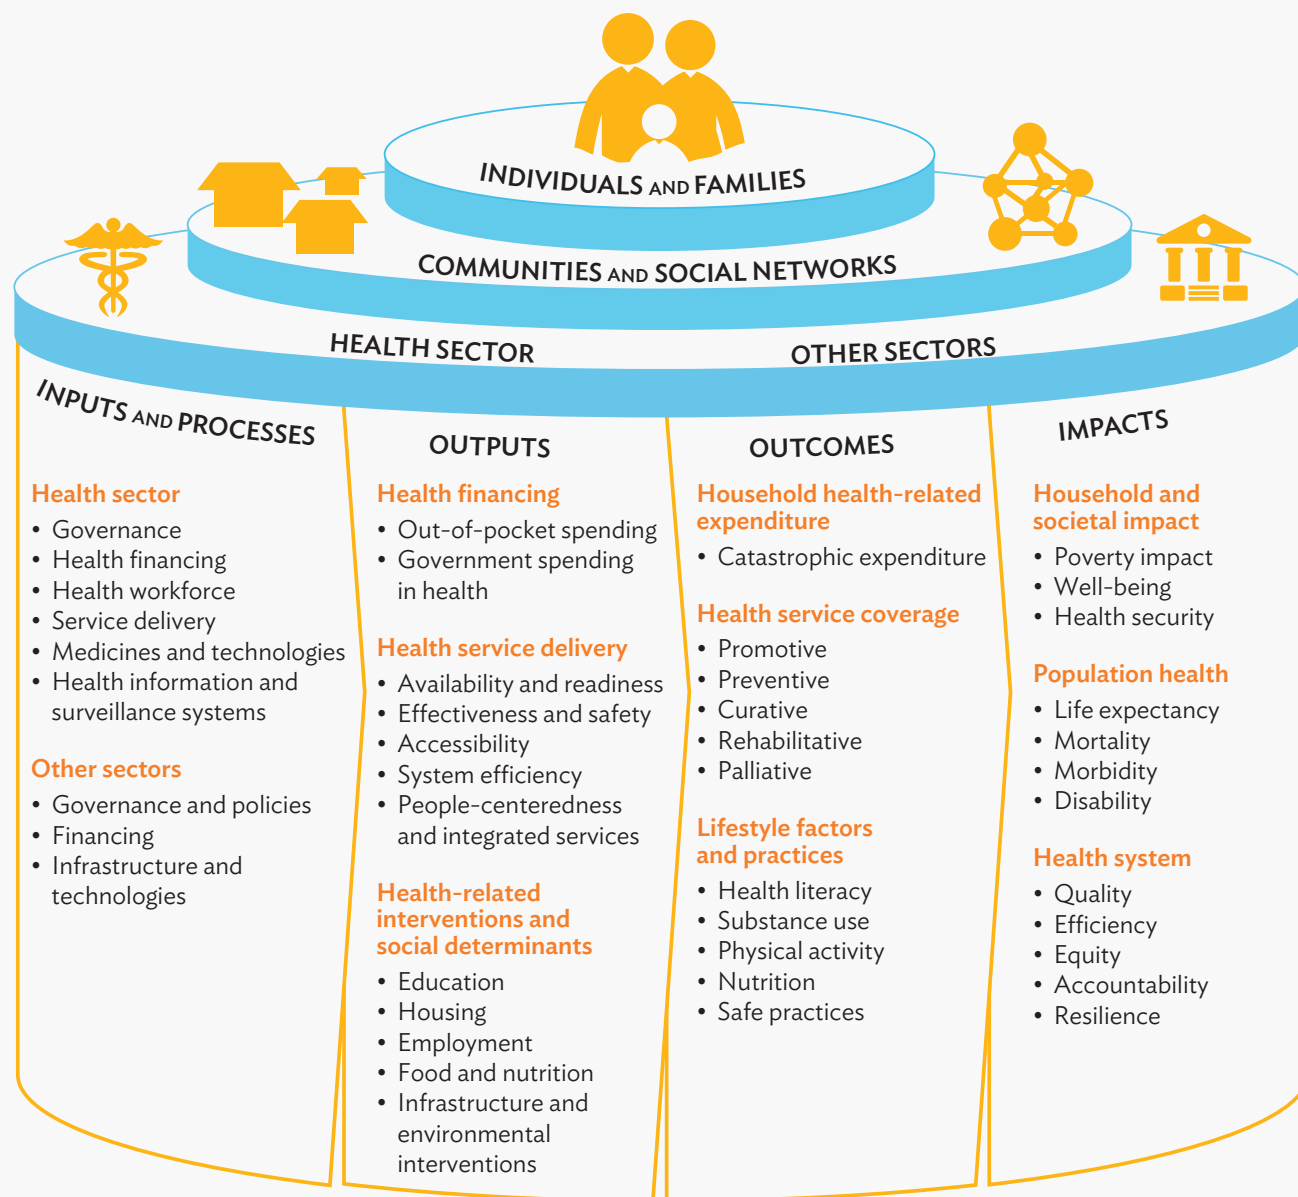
INDIVIDUALS AND FAMILIES

COMMUNITIES AND SOCIAL NETWORKS

HEALTH SECTOR

OTHER SECTORS

INPUTS AND PROCESSES

Health sector
• Governance
• Health financing
• Health workforce
• Service delivery
• Medicines and technologies
• Health information and surveillance systems

Other sectors
• Governance and policies
• Financing
• Infrastructure and technologies

OUTPUTS

Health financing
• Out-of-pocket spending
• Government spending in health

Health service delivery
• Availability and readiness
• Effectiveness and safety
• Accessibility
• System efficiency
• People-centeredness and integrated services

Health-related interventions and social determinants
• Education
• Housing
• Employment
• Food and nutrition
• Infrastructure and environmental interventions

OUTCOMES

Household health-related expenditure
• Catastrophic expenditure

Health service coverage
• Promotive
• Preventive
• Curative
• Rehabilitative
• Palliative

Lifestyle factors and practices
• Health literacy
• Substance use
• Physical activity
• Nutrition
• Safe practices

IMPACTS

Household and societal impact
• Poverty impact
• Well-being
• Health security

Population health
• Life expectancy
• Mortality
• Morbidity
• Disability

Health system
• Quality
• Efficiency
• Equity
• Accountability
• Resilience